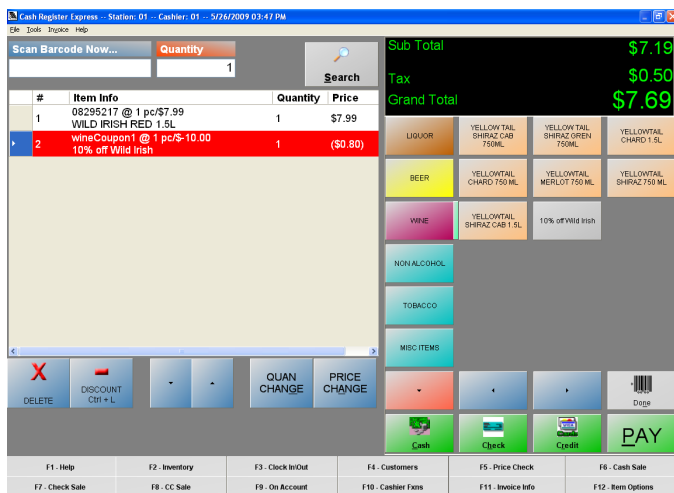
Cash Register Express -- Station: 01 -- Cashier: 01 -- 5/26/2009 03:47 PM

File Tools Invoice Help

Scan Barcode Now...

Quantity

1

Search

| # | Item Info | Quantity | Price |
|---|---|---|---|
| 1 | 08295217 @ 1 pc/$7.99 WILD IRISH RED 1.5L | 1 | $7.99 |
| 2 | wineCoupon1 @ 1 pc/$-10.00 10% off Wild Irish | 1 | ($0.80) |

Sub Total $7.19

Tax $0.50

Grand Total $7.69

LIQUOR

YELLOW TAIL SHIRAZ CAB 750ML

YELLOW TAIL SHIRAZ GREN 750ML

YELLOWTAIL CHARD 1.5L

BEER

YELLOWTAIL CHARD 750 ML

YELLOWTAIL MERLOT 750 ML

YELLOWTAIL SHIRAZ 750 ML

WINE

YELLOWTAIL SHIRAZ CAB 1.5L

10% off Wild Irish

NON ALCOHOL

TOBACCO

MISC ITEMS

DELETE

DISCOUNT Ctrl + L

QUAN CHANGE

PRICE CHANGE

Done

Cash

Check

Credit

PAY

F1 - Help
F2 - Inventory
F3 - Clock In\Out
F4 - Customers
F5 - Price Check
F6 - Cash Sale
F7 - Check Sale
F8 - CC Sale
F9 - On Account
F10 - Cashier Fxns
F11 - Invoice Info
F12 - Item Options